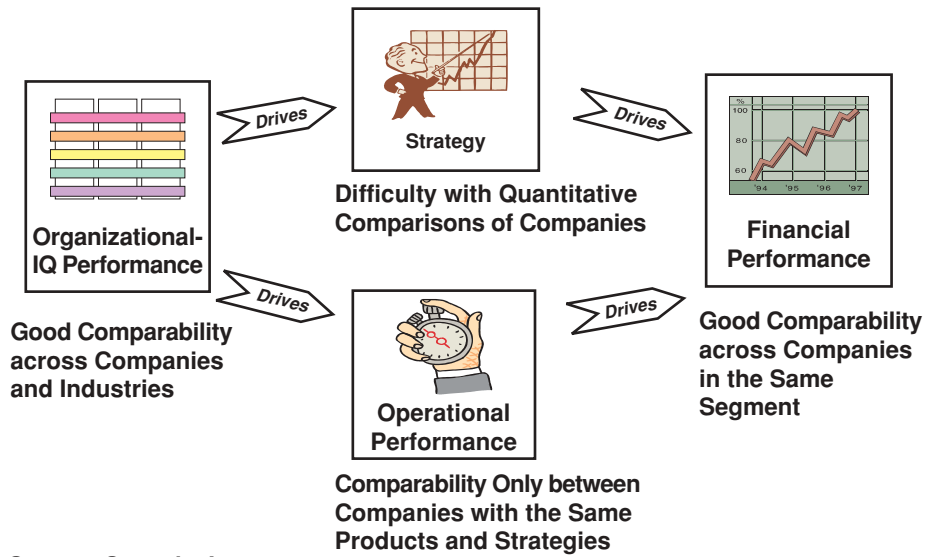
Drives

Strategy

Drives

%
100
80
60
'94 '95 '96 '97

Difficulty with Quantitative Comparisons of Companies

Financial Performance

Organizational-IQ Performance

Drives

Drives

Good Comparability across Companies and Industries

Good Comparability across Companies in the Same Segment

Operational Performance

Comparability Only between Companies with the Same Products and Strategies